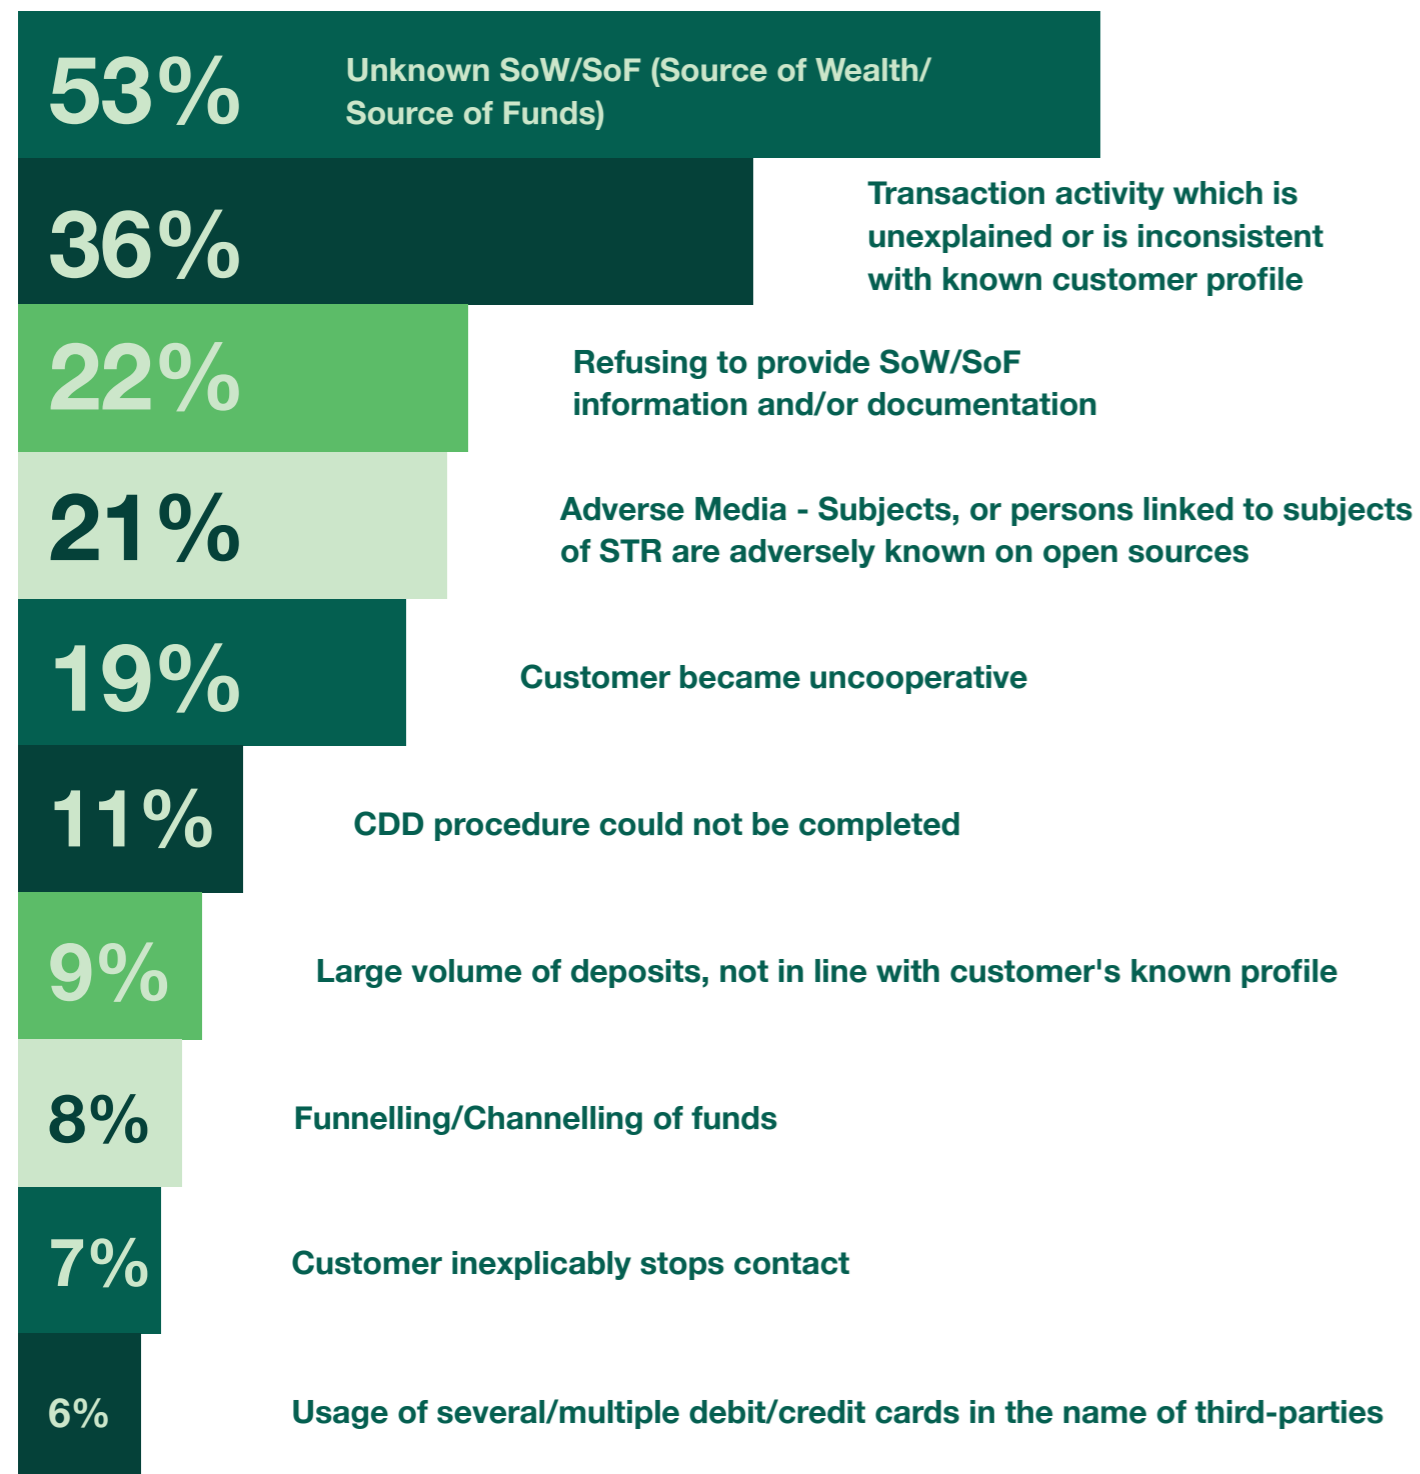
53% Unknown SoW/SoF (Source of Wealth/ Source of Funds)

36% Transaction activity which is unexplained or is inconsistent with known customer profile

22% Refusing to provide SoW/SoF information and/or documentation

21% Adverse Media - Subjects, or persons linked to subjects of STR are adversely known on open sources

19% Customer became uncooperative

11% CDD procedure could not be completed

9% Large volume of deposits, not in line with customer's known profile

8% Funnelling/Channelling of funds

7% Customer inexplicably stops contact

6% Usage of several/multiple debit/credit cards in the name of third-parties